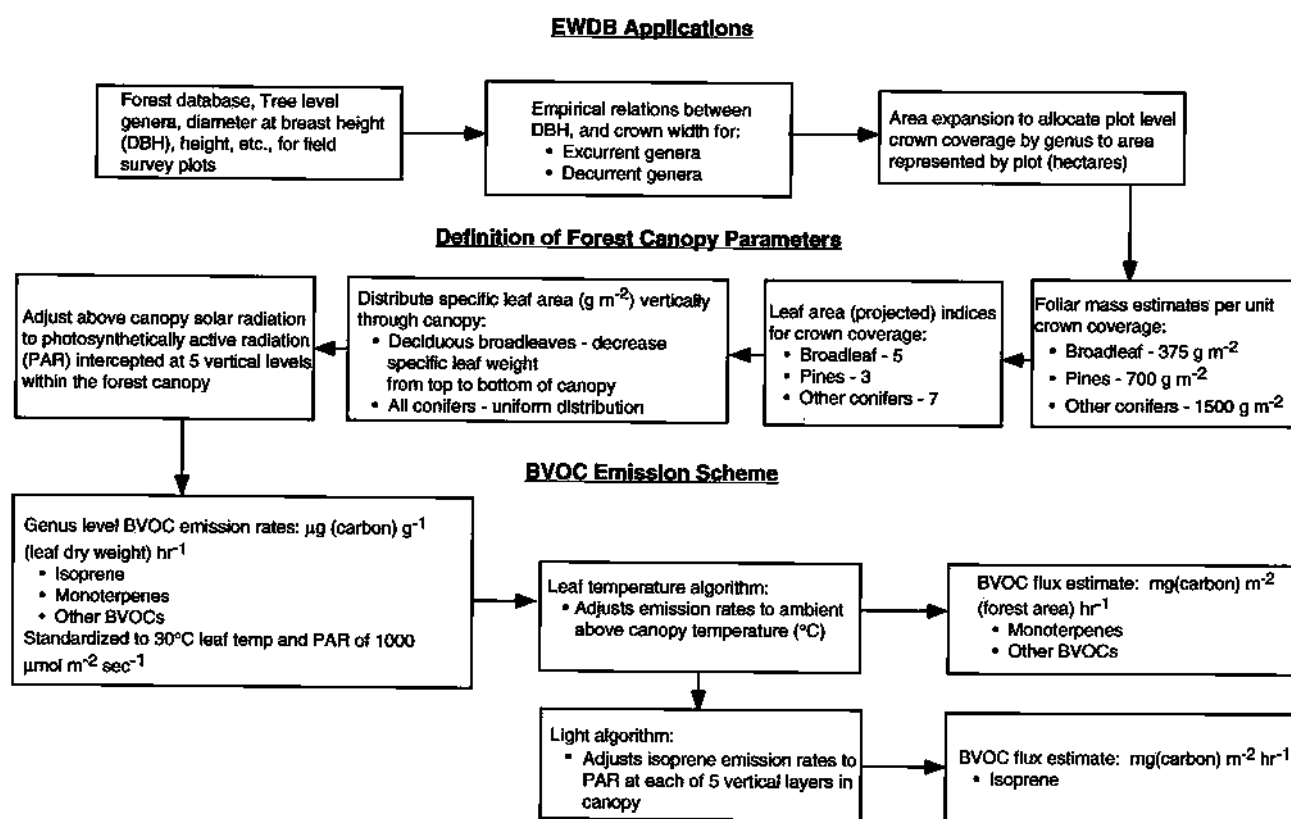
EWDB Applications

Forest database, Tree level genera, diameter at breast height (DBH), height, etc., for field survey plots

Empirical relations between DBH, and crown width for:
• Excurrent genera
• Decurrent genera

Area expansion to allocate plot level crown coverage by genus to area represented by plot (hectares)

Definition of Forest Canopy Parameters

Foliar mass estimates per unit crown coverage:
• Broadleaf - 375 g m$^{-2}$
• Pines - 700 g m$^{-2}$
• Other conifers - 1500 g m$^{-2}$

Leaf area (projected) indices for crown coverage:
• Broadleaf - 5
• Pines - 3
• Other conifers - 7

Distribute specific leaf area (g m$^{-2}$) vertically through canopy:
• Deciduous broadleaves - decrease specific leaf weight from top to bottom of canopy
• All conifers - uniform distribution

Adjust above canopy solar radiation to photosynthetically active radiation (PAR) intercepted at 5 vertical levels within the forest canopy

BVOC Emission Scheme

Genus level BVOC emission rates: µg (carbon) g$^{-1}$ (leaf dry weight) hr$^{-1}$
• Isoprene
• Monoterpenes
• Other BVOCs
Standardized to 30°C leaf temp and PAR of 1000 µmol m$^{-2}$ sec$^{-1}$

Leaf temperature algorithm:
• Adjusts emission rates to ambient above canopy temperature (°C)

BVOC flux estimate: mg(carbon) m$^{-2}$ (forest area) hr$^{-1}$
• Monoterpenes
• Other BVOCs

Light algorithm:
• Adjusts isoprene emission rates to PAR at each of 5 vertical layers in canopy

BVOC flux estimate: mg(carbon) m$^{-2}$ hr$^{-1}$
• Isoprene